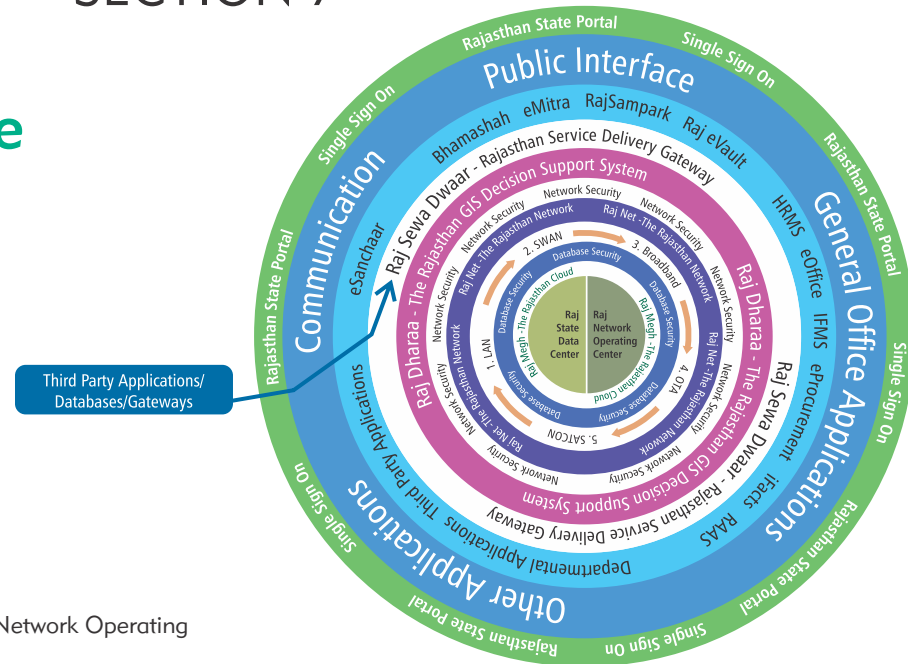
SECTION 7

e

Network Operating

Third Party Applications/ Databases/Gateways

Rajasthan State Portal
Single Sign On
Rajasthan State Portal
Single Sign On
Rajasthan State Portal
Single Sign On
Rajasthan State Portal
Single Sign On

Public Interface
Bhamashah eMitra RajSampark Raj eVault

General Office Applications
HRMS eOffice IFMS eProcurement iFacts RAAS

Other Applications
Third Party Applications Departmental Applications

Communication
eSanchaar

Raj Sewa Dwaar - Rajasthan Service Delivery Gateway
Raj Sewa Dwaar - Rajasthan Service Delivery Gateway

Raj Dharaa - The Rajasthan GIS Decision Support System
Raj Dharaa - The Rajasthan GIS Decision Support System

Network Security
Raj Net - The Rajasthan Network
1. LAN
2. SWAN
3. Broadband
4. OTA
5. SATCON

Database Security
Raj Megh - The Rajasthan Cloud

Raj State Data Center
Raj Network Operating Center